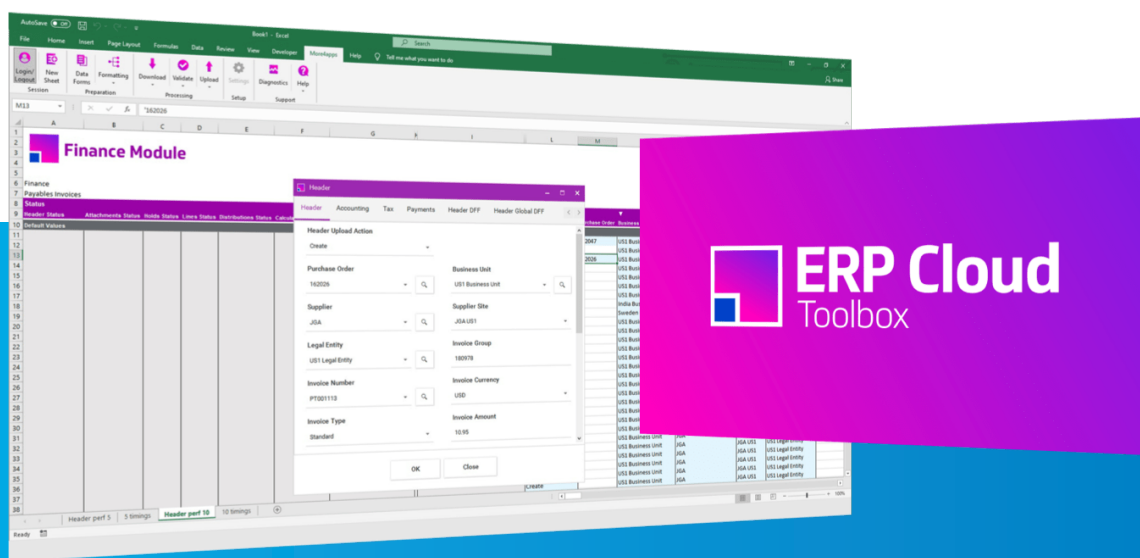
AutoSave Off Book1 - Excel

File Home Insert Page Layout Formulas Data Review View Developer More4apps Help Tell me what you want to do Search Share

Login/Logout New Sheet Data Forms Formatting Download Validate Upload Settings Diagnostics Help
Session Preparation Processing Setup Support

M13 '162026

Finance Module

Finance
Payables Invoices
Status
Header Status Attachments Status Holds Status Lines Status Distributions Status
Default Values

Header

Header Accounting Tax Payments Header DFF Header Global DFF

Header Upload Action
Create

Purchase Order
162026

Business Unit
US1 Business Unit

Supplier
JGA

Supplier Site
JGA US1

Legal Entity
US1 Legal Entity

Invoice Group
180978

Invoice Number
PT001113

Invoice Currency
USD

Invoice Type
Standard

Invoice Amount
10.95

OK Close

Purchase Order Business
3047
2026
US1 Business Unit
India Bus
Sweden
JGA
JGA US1
US1 Legal Entity
Create

Header perf 5 5 timings Header perf 10 10 timings

Ready

ERP Cloud
Toolbox